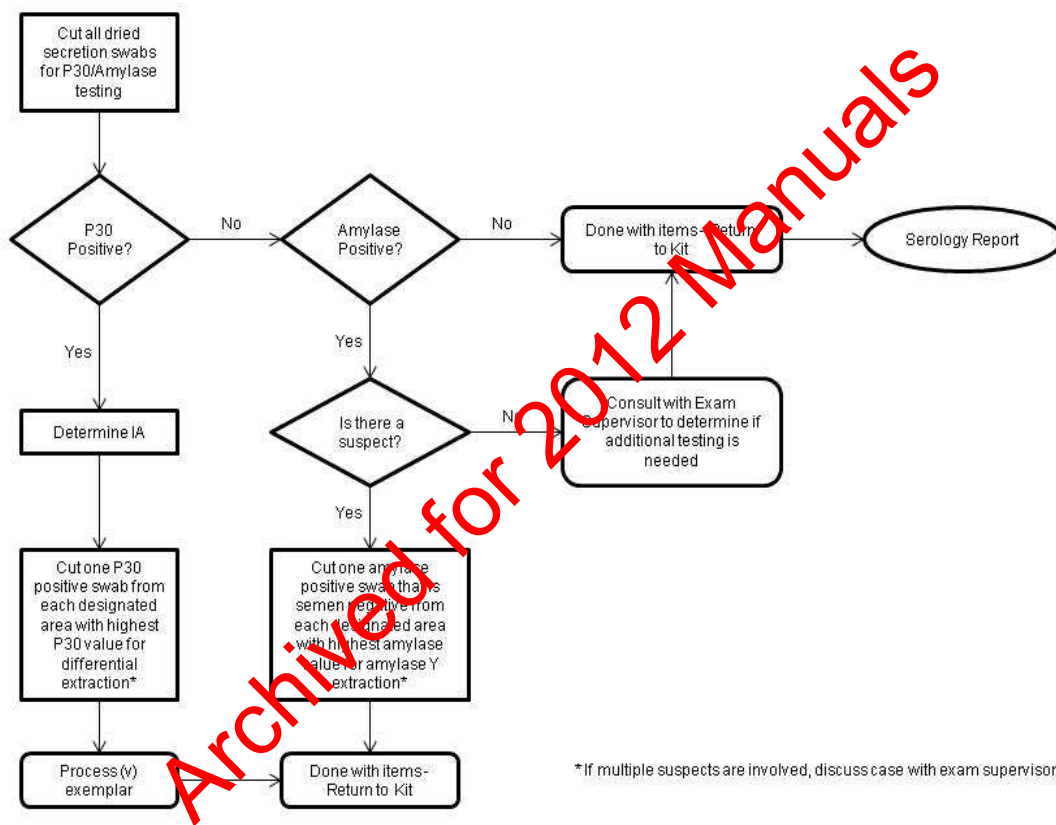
Cut all dried secretion swabs for P30/Amylase testing

P30 Positive?

No

Amylase Positive?

No

Done with items - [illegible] to Kit

Serology Report

Yes

Yes

Determine IA

Is there a suspect?

No

Consult with Exam Supervisor to determine if additional testing is needed

Yes

Cut one P30 positive swab from each designated area with highest P30 value for differential extraction*

Cut one amylase positive swab that is semen negative from each designated area with highest amylase value for amylase Y extraction*

Process (v) exemplar

Done with items - Return to Kit

* If multiple suspects are involved, discuss case with exam supervisor

Archived for 2012 Manuals